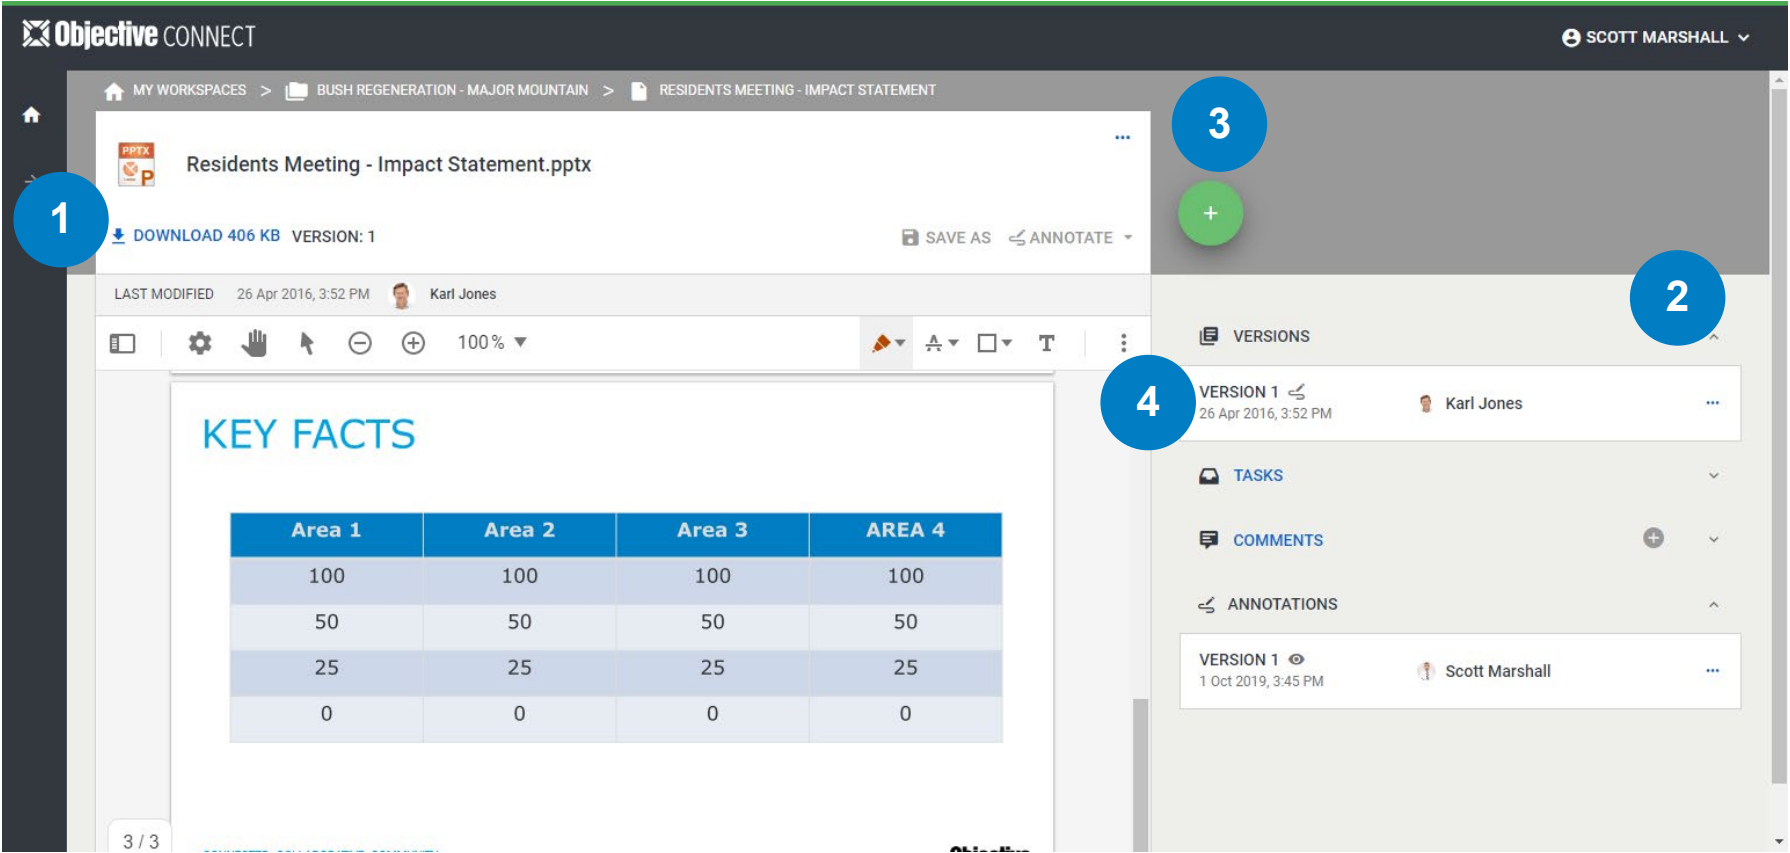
Objective CONNECT

SCOTT MARSHALL

MY WORKSPACES > BUSH REGENERATION - MAJOR MOUNTAIN > RESIDENTS MEETING - IMPACT STATEMENT

PPTX

Residents Meeting - Impact Statement.pptx

...

1

DOWNLOAD 406 KB VERSION: 1

SAVE AS ANNOTATE

3

+

LAST MODIFIED 26 Apr 2016, 3:52 PM Karl Jones

100 %

2

VERSIONS

4

VERSION 1
26 Apr 2016, 3:52 PM

Karl Jones

...

TASKS

COMMENTS

ANNOTATIONS

VERSION 1
1 Oct 2019, 3:45 PM

Scott Marshall

...

KEY FACTS

| Area 1 | Area 2 | Area 3 | AREA 4 |
|---|---|---|---|
| 100 | 100 | 100 | 100 |
| 50 | 50 | 50 | 50 |
| 25 | 25 | 25 | 25 |
| 0 | 0 | 0 | 0 |

3 / 3

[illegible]